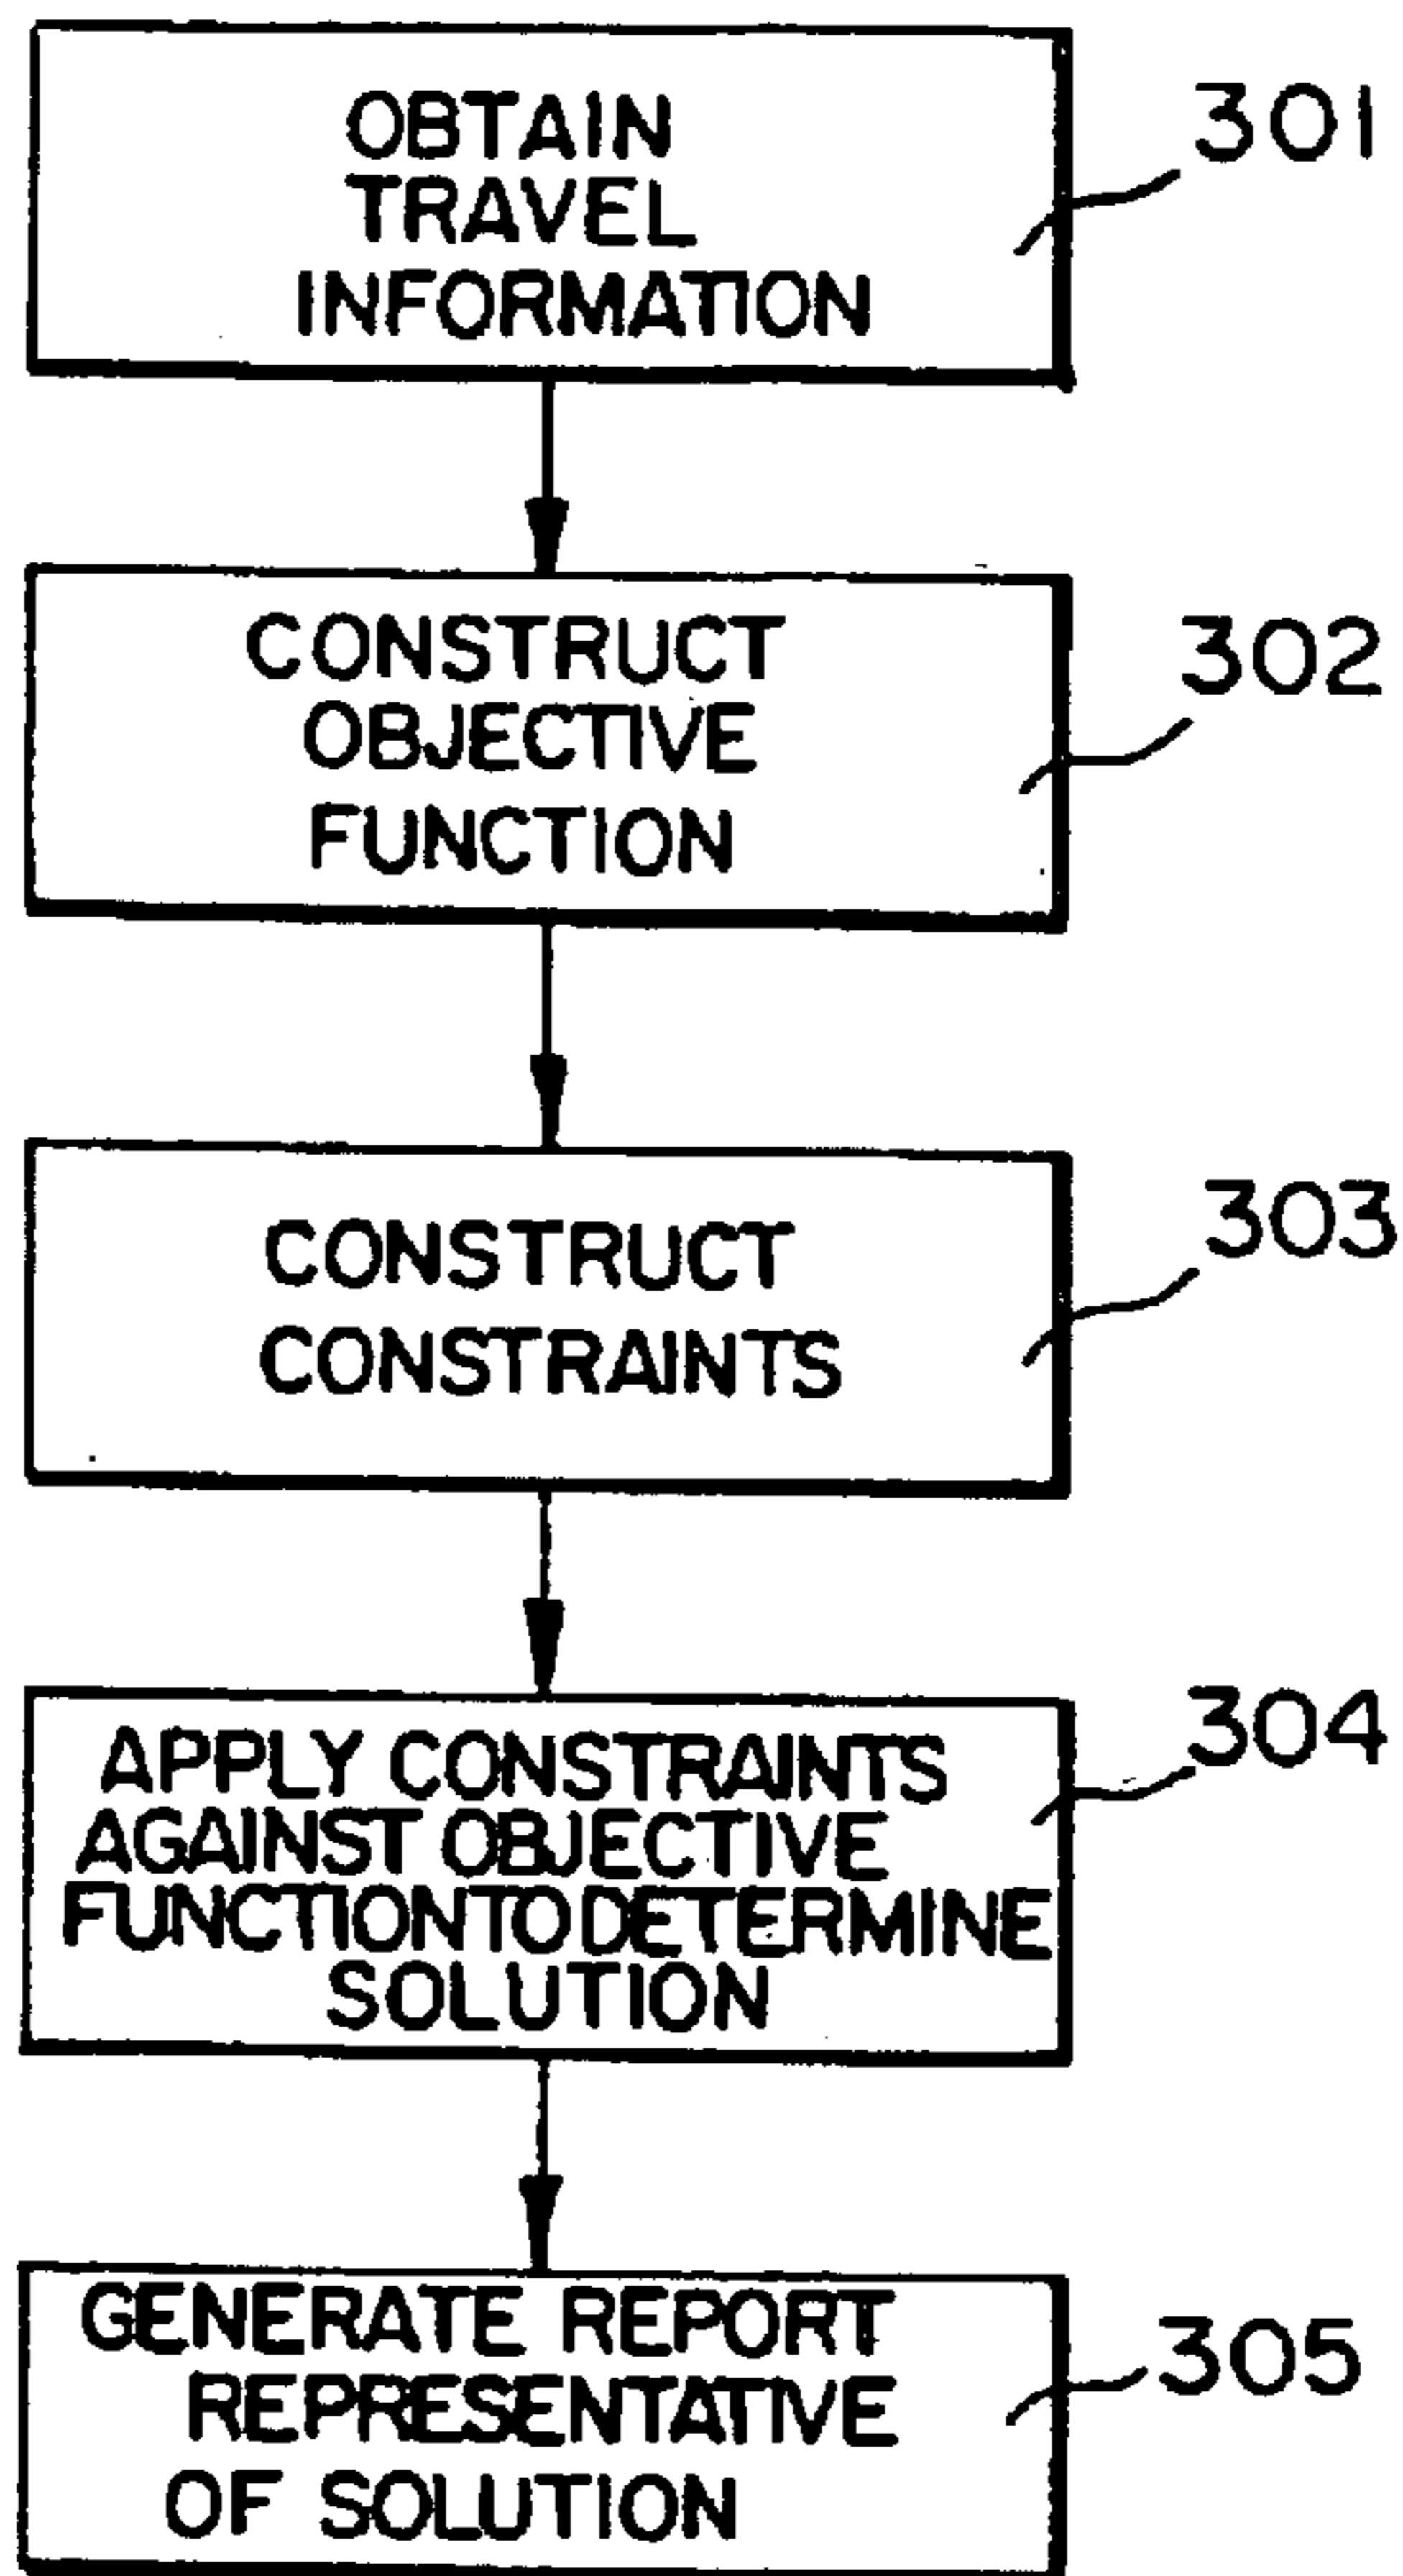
OBTAIN TRAVEL INFORMATION

301

CONSTRUCT OBJECTIVE FUNCTION

302

CONSTRUCT CONSTRAINTS

303

APPLY CONSTRAINTS AGAINST OBJECTIVE FUNCTIONTODETERMINE SOLUTION

304

GENERATE REPORT REPRESENTATIVE OF SOLUTION

305